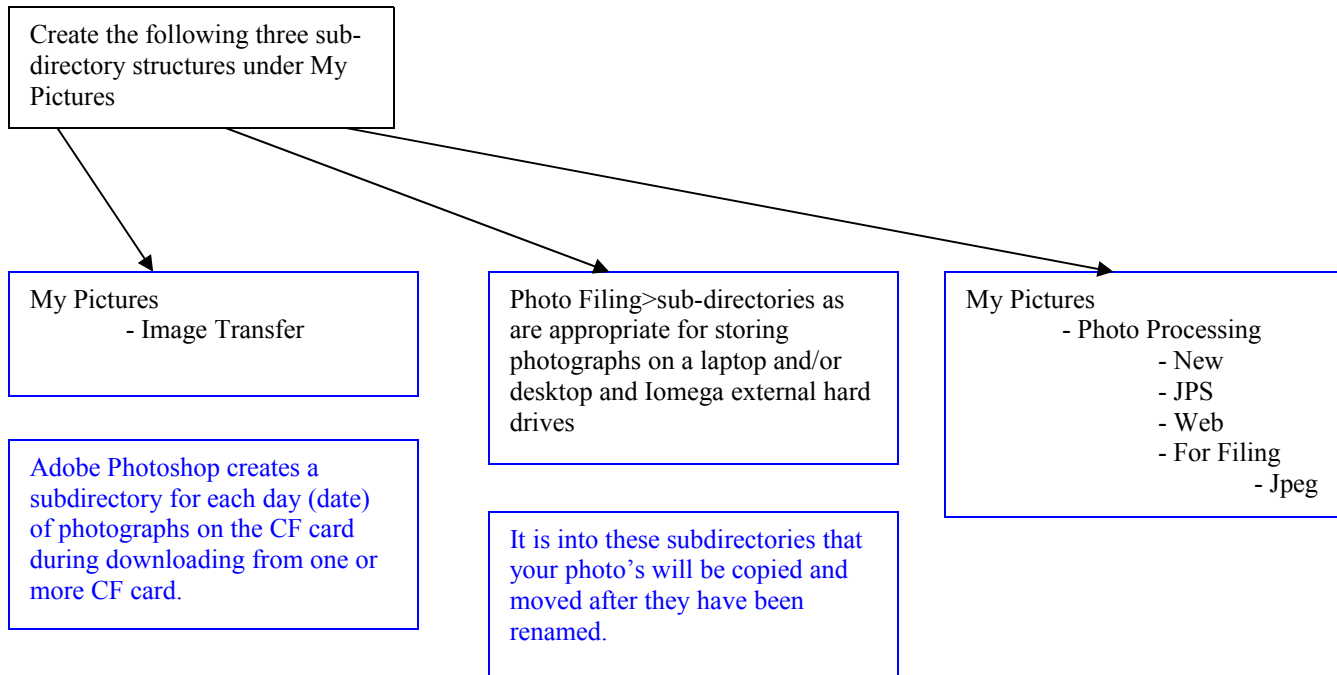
Create the following three sub-directory structures under My Pictures

My Pictures
- Image Transfer

Adobe Photoshop creates a subdirectory for each day (date) of photographs on the CF card during downloading from one or more CF card.

Photo Filing>sub-directories as are appropriate for storing photographs on a laptop and/or desktop and Iomega external hard drives

It is into these subdirectories that your photo's will be copied and moved after they have been renamed.

My Pictures
- Photo Processing
- New
- JPS
- Web
- For Filing
- Jpeg